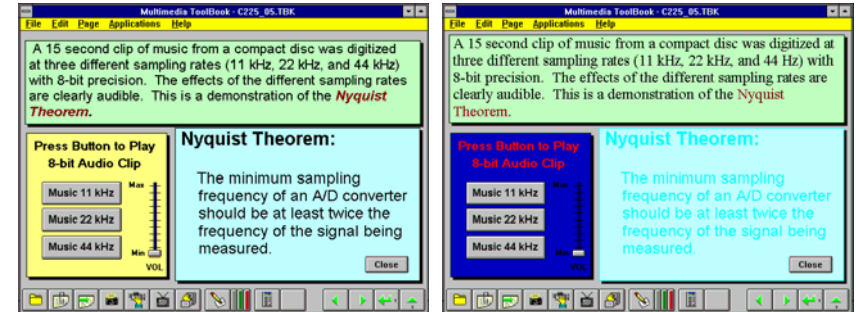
Multimedia ToolBook - C225_05.TBK
File Edit Page Applications Help

A 15 second clip of music from a compact disc was digitized at three different sampling rates (11 kHz, 22 kHz, and 44 kHz) with 8-bit precision. The effects of the different sampling rates are clearly audible. This is a demonstration of the *Nyquist Theorem*.

Press Button to Play 8-bit Audio Clip

Music 11 kHz
Music 22 kHz
Music 44 kHz

Max
Min
VOL

Nyquist Theorem:

The minimum sampling frequency of an A/D converter should be at least twice the frequency of the signal being measured.

Close

Multimedia ToolBook - C225_05.TBK
File Edit Page Applications Help

A 15 second clip of music from a compact disc was digitized at three different sampling rates (11 kHz, 22 kHz, and 44 Hz) with 8-bit precision. The effects of the different sampling rates are clearly audible. This is a demonstration of the Nyquist Theorem.

Press Button to Play 8-bit Audio Clip

Music 11 kHz
Music 22 kHz
Music 44 kHz

Max
Min
VOL

Nyquist Theorem:

The minimum sampling frequency of an A/D converter should be at least twice the frequency of the signal being measured.

Close